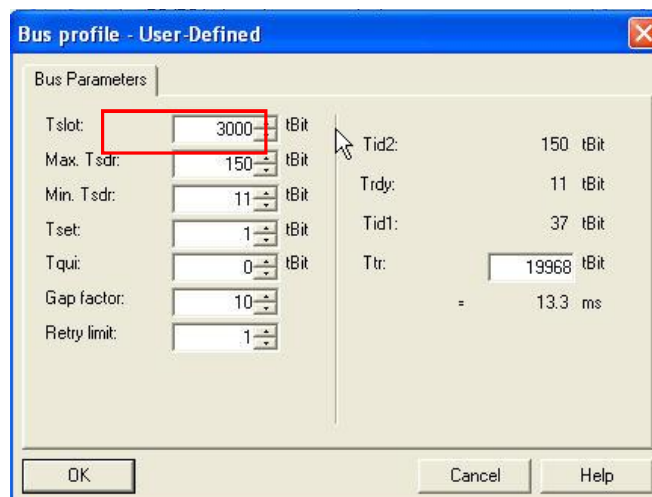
Bus profile - User-Defined

Bus Parameters

| | | | | | |
|---|---|---|---|---|---|
| Tslot: | 3000 | tBit | Tid2: | 150 | tBit |
| Max. Tsdr: | 150 | tBit | Trdy: | 11 | tBit |
| Min. Tsdr: | 11 | tBit | Tid1: | 37 | tBit |
| Tset: | 1 | tBit | Ttr: | 19968 | tBit |
| Tqui: | 0 | tBit | = | 13.3 | ms |
| Gap factor: | 10 | | | | |
| Retry limit: | 1 | | | | |

OK

Cancel

Help